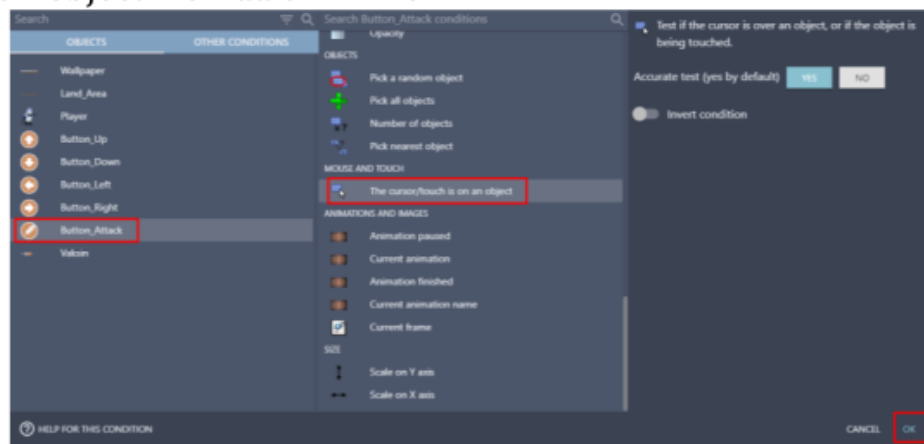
Search

OBJECTS
OTHER CONDITIONS

Wallpaper
Land_Area
Player
Button_Up
Button_Down
Button_Left
Button_Right
Button_Attack
Valcoin

Search Button_Attack conditions

Opacity
OBJECTS
Pick a random object
Pick all objects
Number of objects
Pick nearest object
MOUSE AND TOUCH
The cursor/touch is on an object
ANIMATIONS AND IMAGES
Animation paused
Current animation
Animation finished
Current animation name
Current frame
SIZE
Scale on Y axis
Scale on X axis

Test if the cursor is over an object, or if the object is being touched.

Accurate test (yes by default)
YES
NO

Invert condition

HELP FOR THIS CONDITION

CANCEL
OK